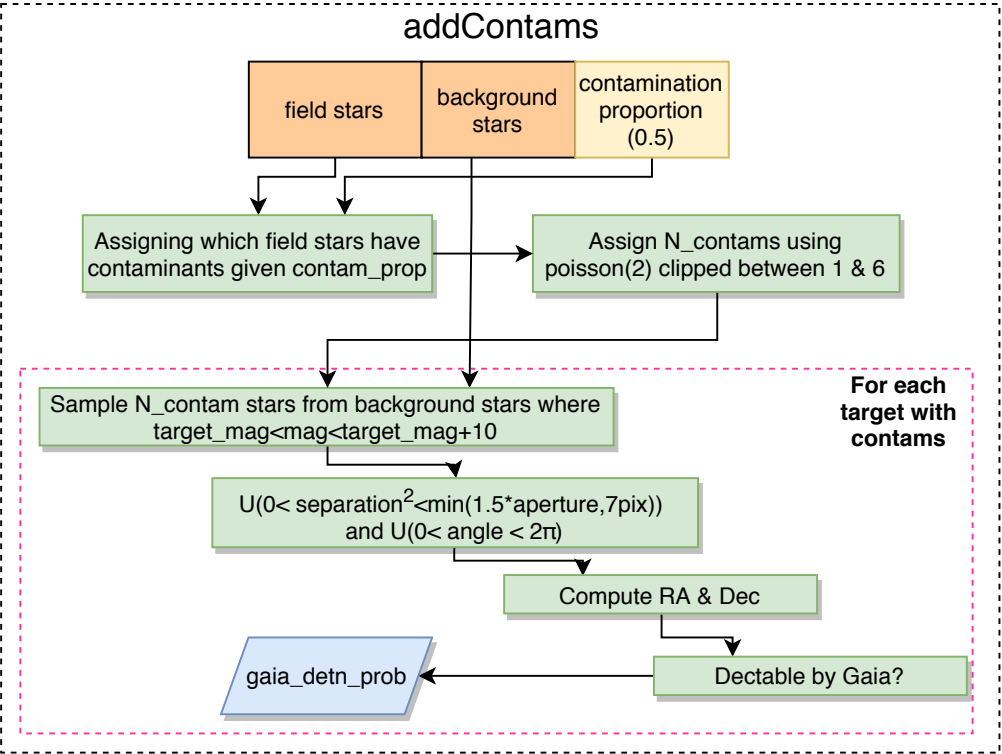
addContams

field stars

background stars

contamination proportion (0.5)

Assigning which field stars have contaminants given contam_prop

Assign N_contams using poisson(2) clipped between 1 & 6

For each target with contams

Sample N_contam stars from background stars where target_mag<mag<target_mag+10

U(0< separation$^2$<min(1.5*aperture,7pix)) and U(0< angle < 2π)

Compute RA & Dec

gaia_detn_prob

Dectable by Gaia?